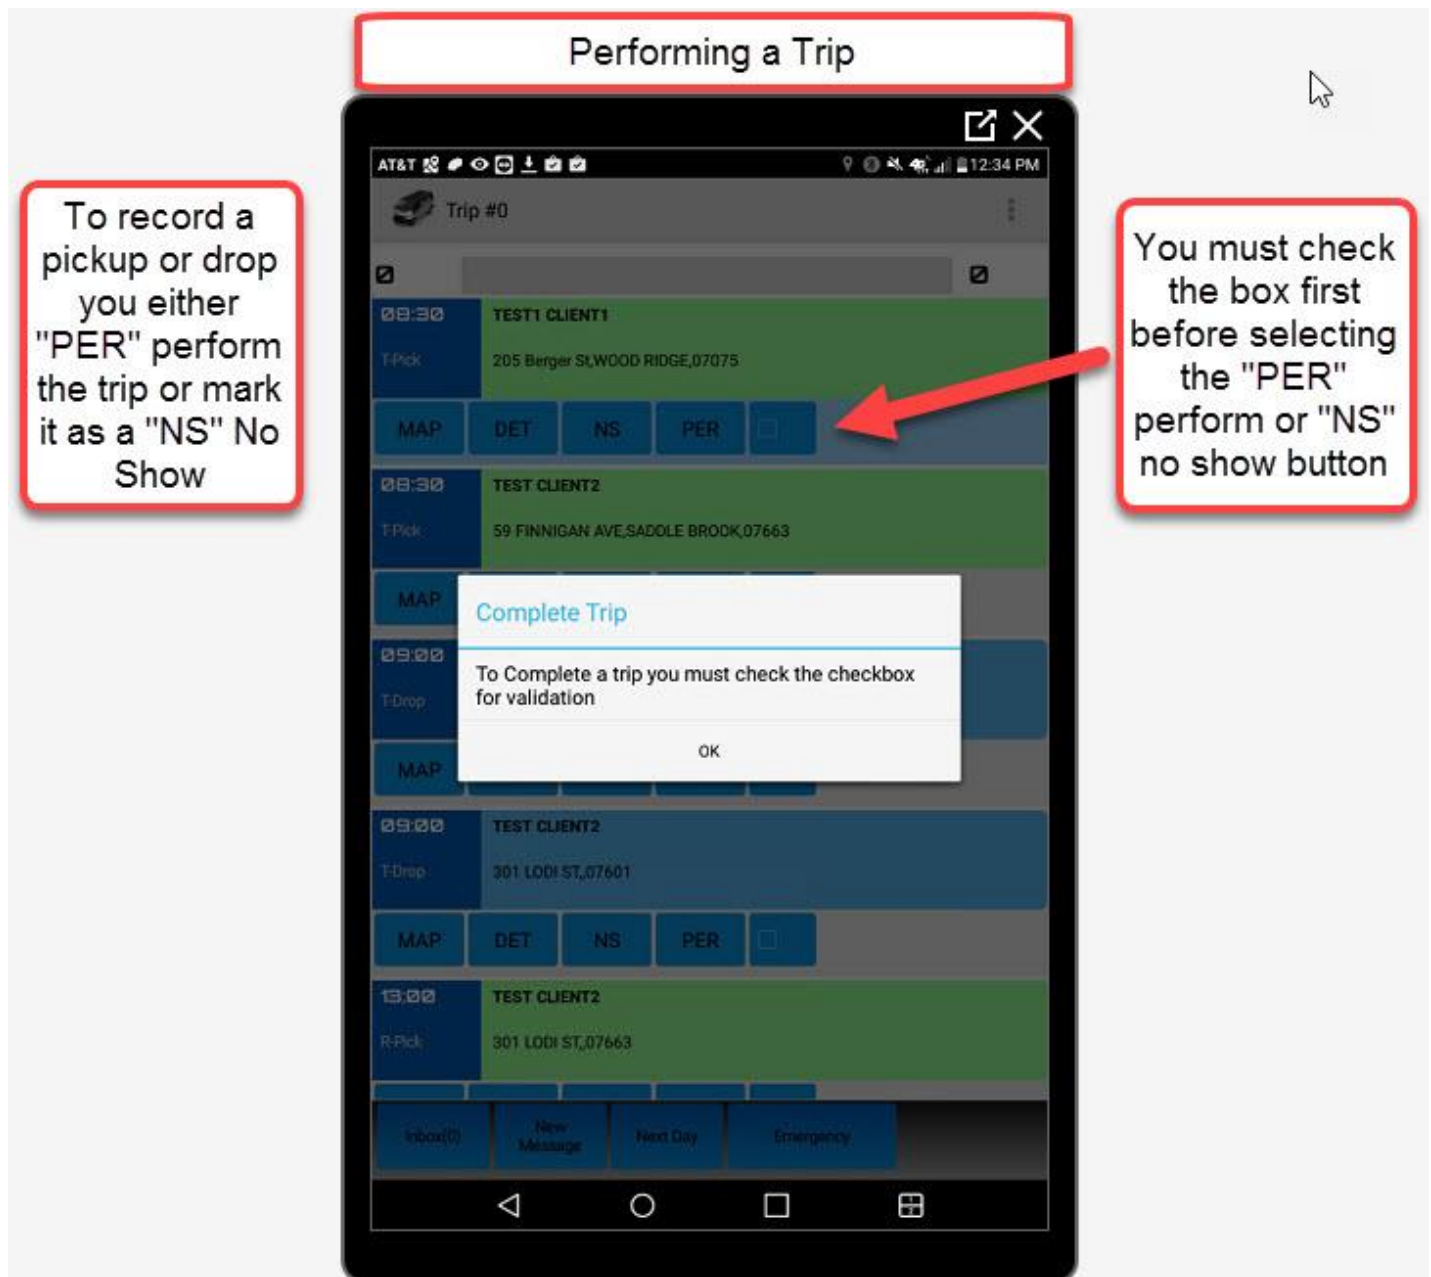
Performing a Trip

To record a pickup or drop you either "PER" perform the trip or mark it as a "NS" No Show

AT&T 12:34 PM

Trip #0

08:30
T-Pick
TEST1 CLIENT1
205 Berger St,WOOD RIDGE,07075

MAP DET NS PER

You must check the box first before selecting the "PER" perform or "NS" no show button

08:30
T-Pick
TEST CLIENT2
59 FINNIGAN AVE,SADDLE BROOK,07663

MAP

Complete Trip

To Complete a trip you must check the checkbox for validation

OK

09:00
T-Drop

MAP

09:00
T-Drop
TEST CLIENT2
301 LODI ST,,07601

MAP DET NS PER

13:00
R-Pick
TEST CLIENT2
301 LODI ST,,07663

Inbox(0) New Message Next Day Emergency